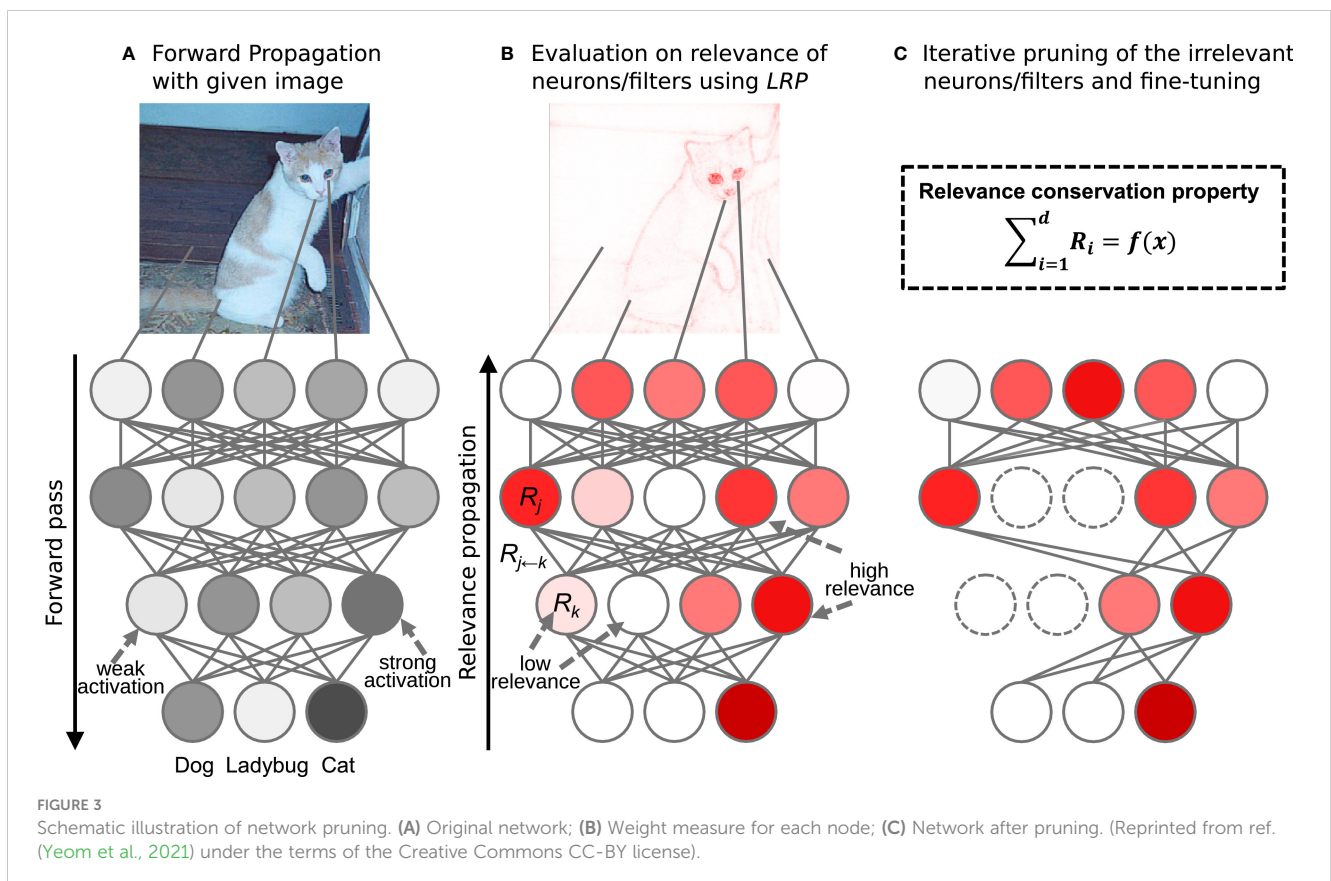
A Forward Propagation with given image

B Evaluation on relevance of neurons/filters using LRP

C Iterative pruning of the irrelevant neurons/filters and fine-tuning

Relevance conservation property
$\sum_{i=1}^{d} R_i = f(x)$

Forward pass

weak activation

strong activation

Dog Ladybug Cat

Relevance propagation

$R_j$

$R_{j \leftarrow k}$

$R_k$

high relevance

low relevance

FIGURE 3
Schematic illustration of network pruning. (A) Original network; (B) Weight measure for each node; (C) Network after pruning. (Reprinted from ref. (Yeom et al., 2021) under the terms of the Creative Commons CC-BY license).